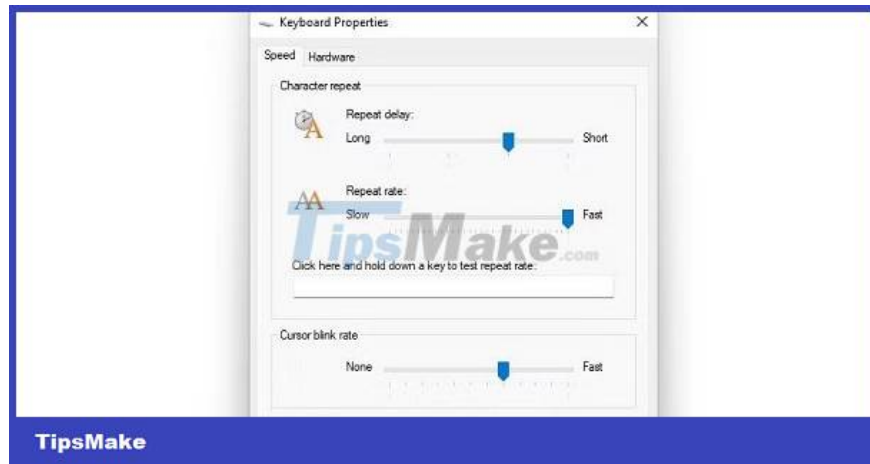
Keyboard Properties
×
Speed
Hardware
Character repeat
Repeat delay:
Long
Short
Repeat rate:
Slow
Fast
TipsMake.com
Click here and hold down a key to test repeat rate:
Cursor blink rate
None
Fast
TipsMake